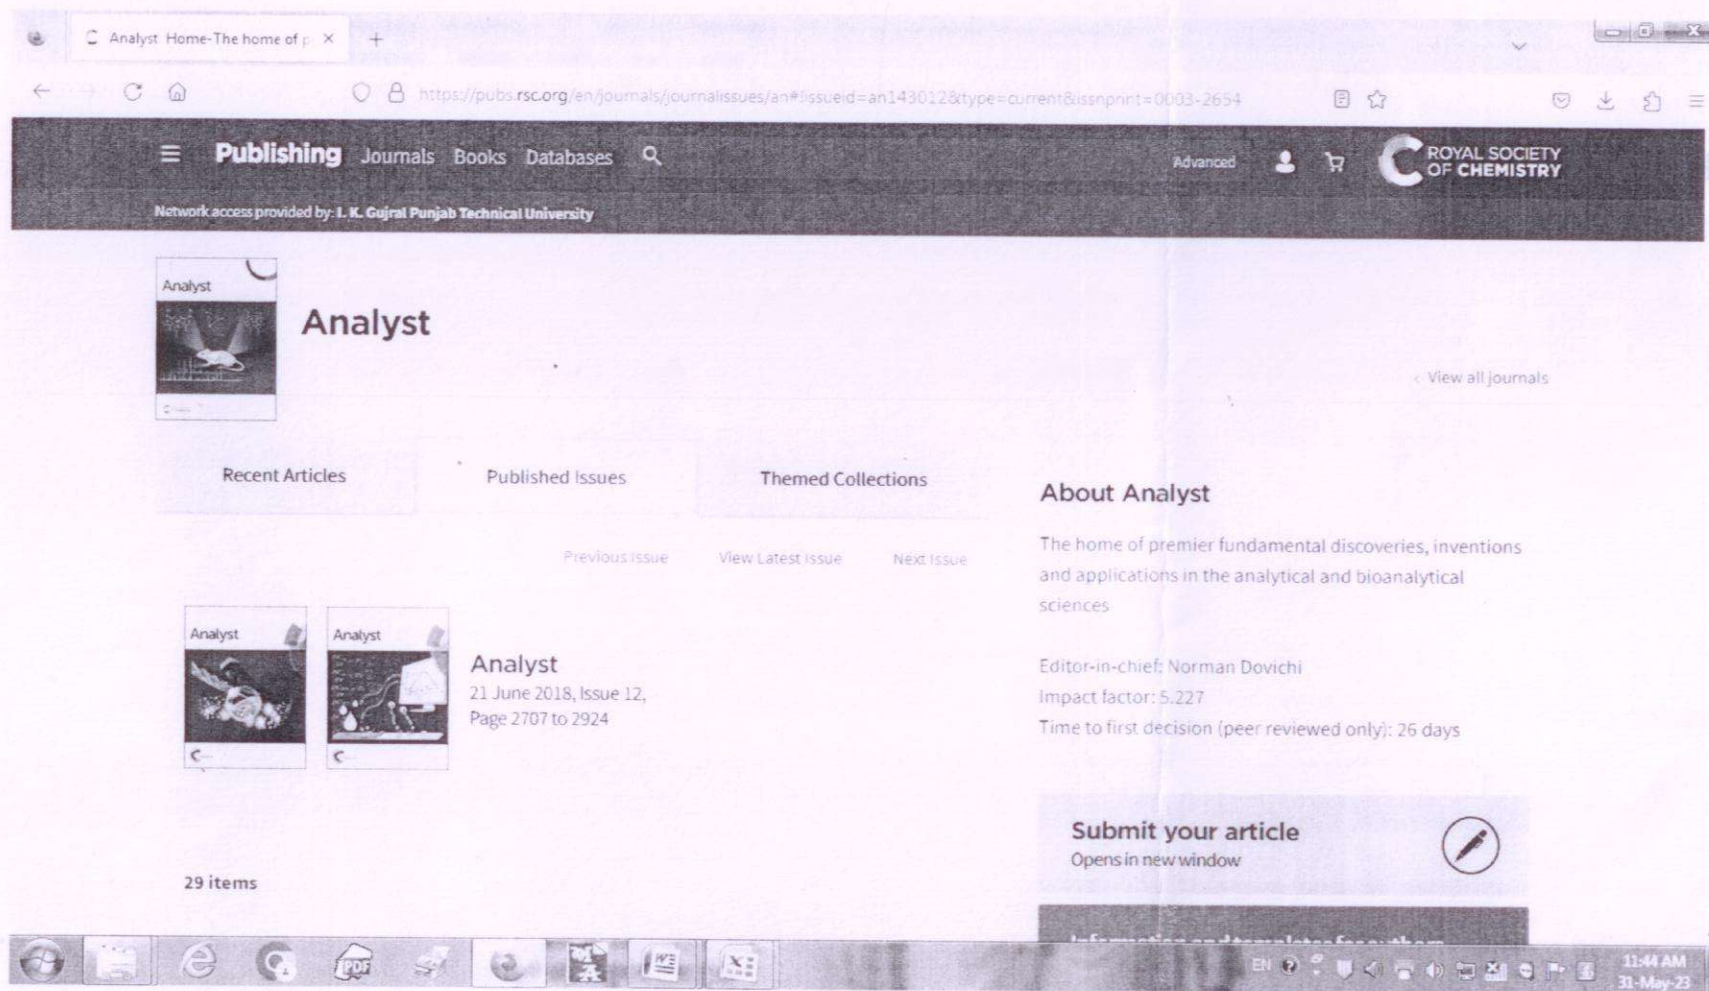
Analyst Home-The home of p ×

https://pubs.rsc.org/en/journals/journalissues/an#!issueid=an143012&type=current&issnprint=0003-2654

Publishing Journals Books Databases

Advanced

ROYAL SOCIETY OF CHEMISTRY

Network access provided by: I. K. Gujral Punjab Technical University

Analyst

Analyst

View all journals

Recent Articles

Published Issues

Themed Collections

About Analyst

The home of premier fundamental discoveries, inventions and applications in the analytical and bioanalytical sciences

Previous Issue View Latest Issue Next Issue

Analyst

Analyst

Analyst

21 June 2018, Issue 12, Page 2707 to 2924

Editor-in-chief: Norman Dovichi

Impact factor: 5.227

Time to first decision (peer reviewed only): 26 days

Submit your article

Opens in new window

29 items

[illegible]

EN

11:44 AM
31-May-23